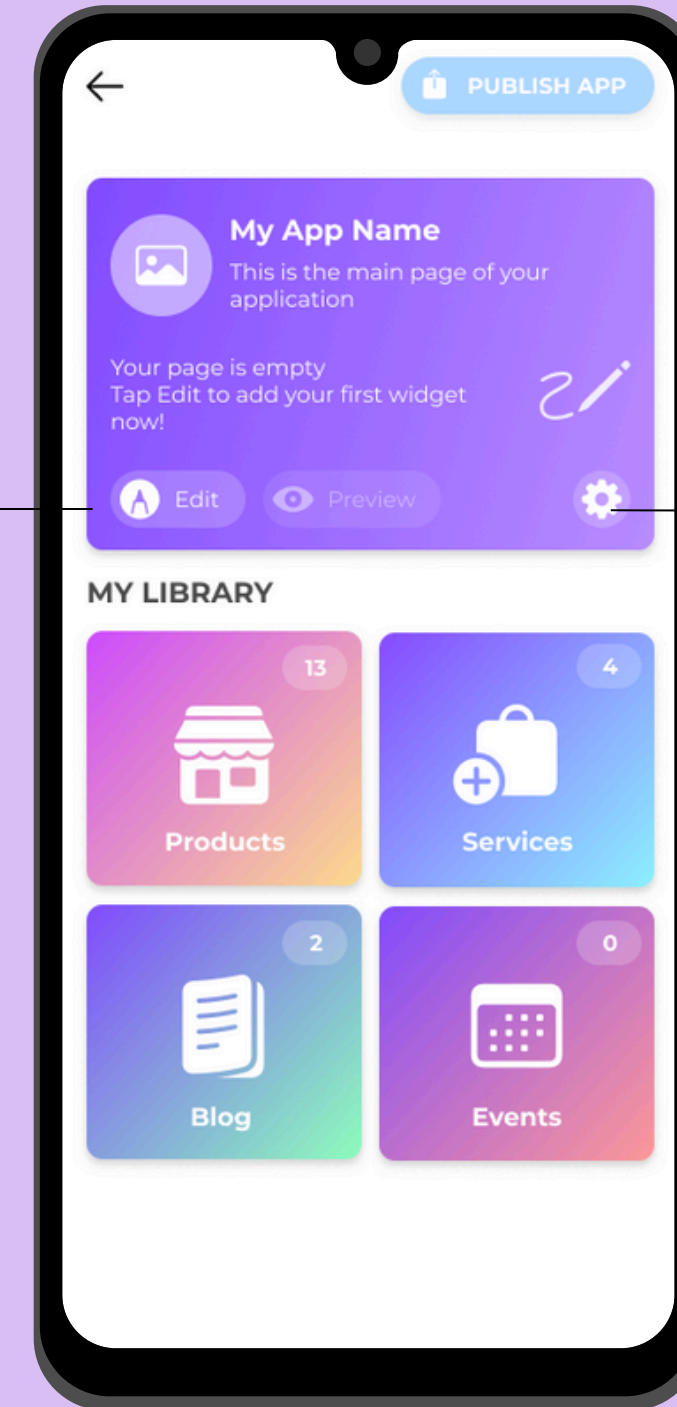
PUBLISH APP

My App Name

This is the main page of your application

Your page is empty
Tap Edit to add your first widget now!

Edit

Preview

MY LIBRARY

13

Products

4

Services

2

Blog

0

Events